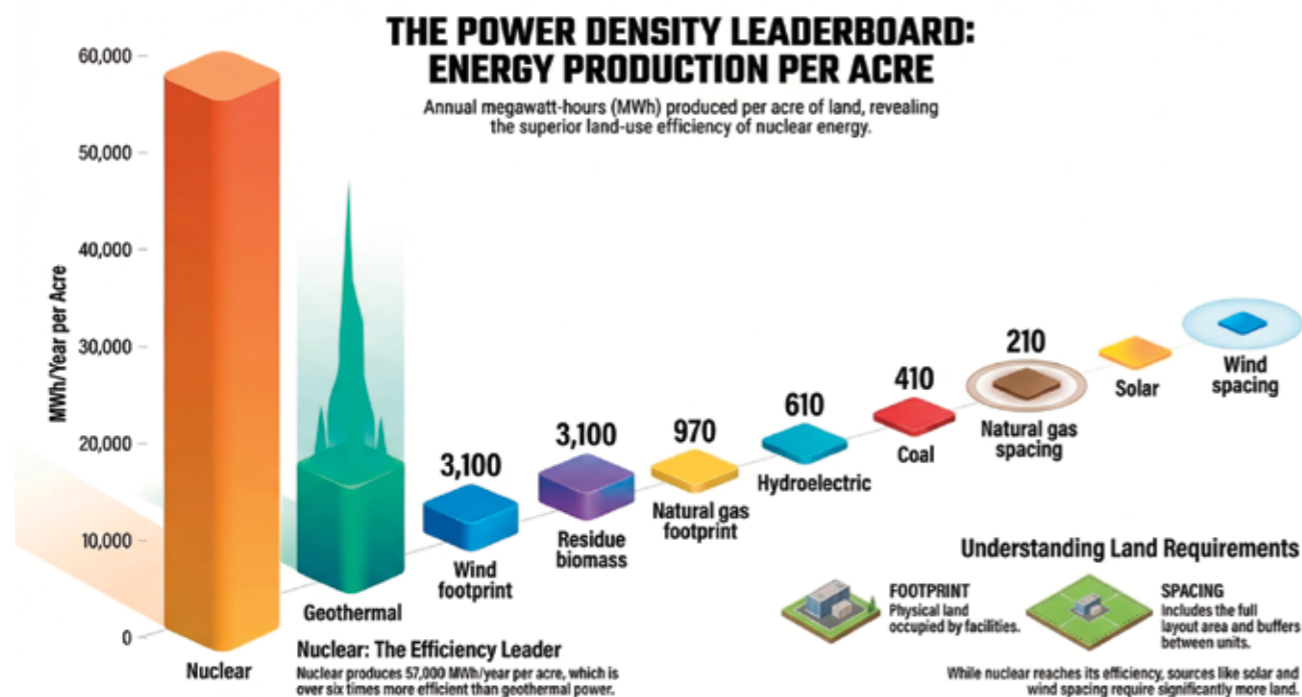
THE POWER DENSITY LEADERBOARD: ENERGY PRODUCTION PER ACRE

Annual megawatt-hours (MWh) produced per acre of land, revealing the superior land-use efficiency of nuclear energy.

MWh/Year per Acre

60,000
50,000
40,000
30,000
20,000
10,000
0

Nuclear
Geothermal
3,100
Wind footprint
3,100
Residue biomass
970
Natural gas footprint
610
Hydroelectric
410
Coal
210
Natural gas spacing
Solar
Wind spacing

Nuclear: The Efficiency Leader
Nuclear produces 57,000 MWh/year per acre, which is over six times more efficient than geothermal power.

Understanding Land Requirements
FOOTPRINT
Physical land occupied by facilities.
SPACING
Includes the full layout area and buffers between units.

While nuclear reaches its efficiency, sources like solar and wind spacing require significantly more land.